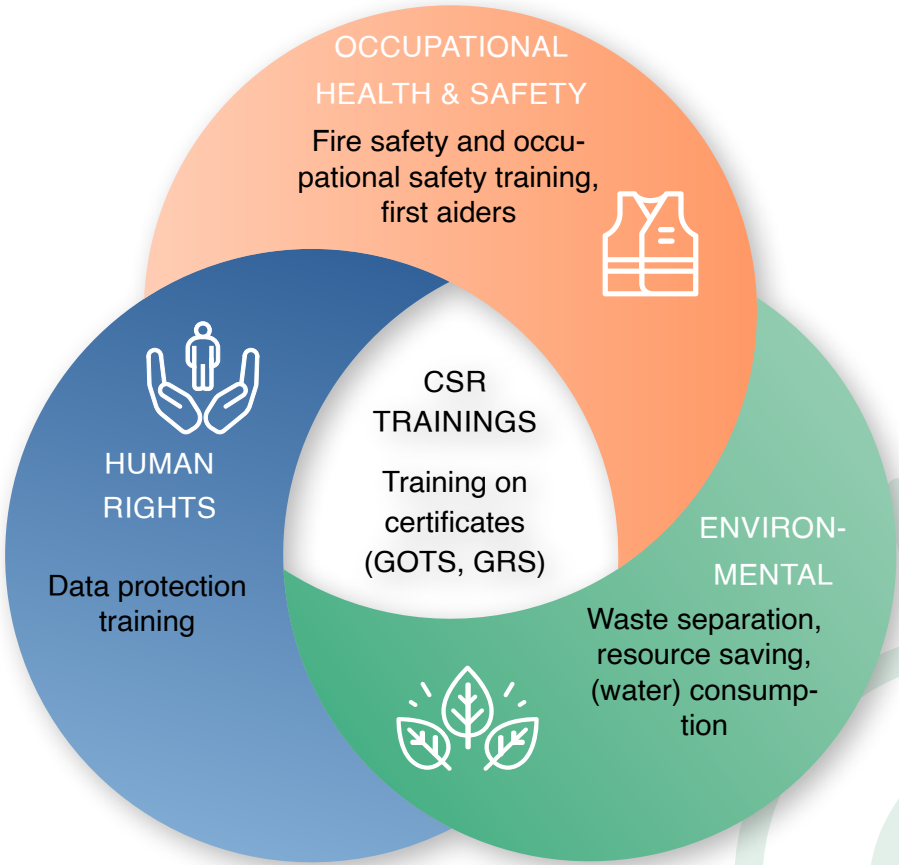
OCCUPATIONAL HEALTH & SAFETY

Fire safety and occupational safety training, first aiders

HUMAN RIGHTS

Data protection training

CSR TRAININGS

Training on certificates (GOTS, GRS)

ENVIRONMENTAL

Waste separation, resource saving, (water) consumption